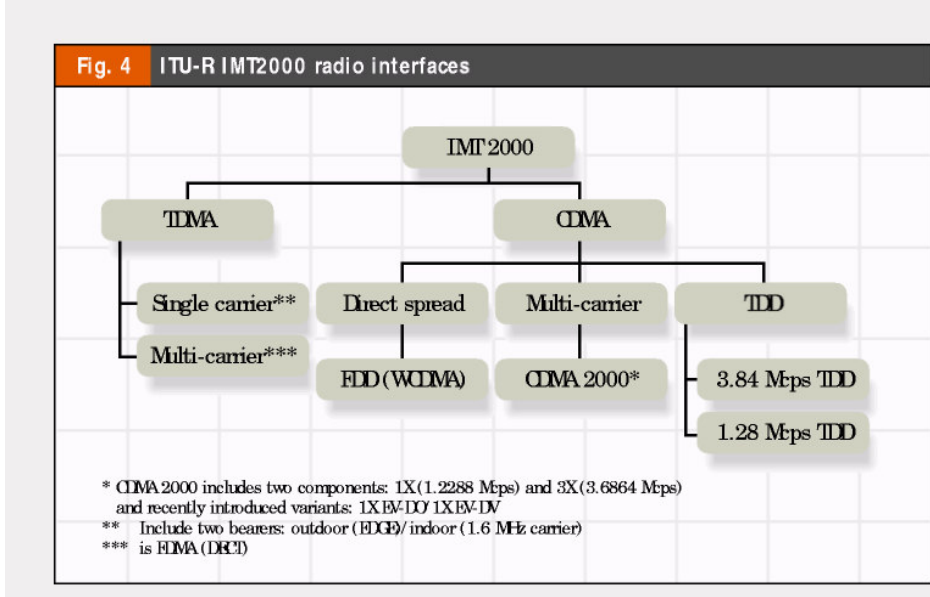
Fig. 4 ITU-R IMT2000 radio interfaces

IMT2000

TDMA

CDMA

Single carrier**

Multi-carrier***

Direct spread

Multi-carrier

TDD

FDD (WCDMA)

CDMA 2000*

3.84 Mcps TDD

1.28 Mcps TDD

* CDMA 2000 includes two components: 1X (1.2288 Mcps) and 3X (3.6864 Mcps) and recently introduced variants: 1X EV-DO/1X EV-DV
** Include two bearers: outdoor (EDGE)/indoor (1.6 MHz carrier)
*** is FDMA (DECT)